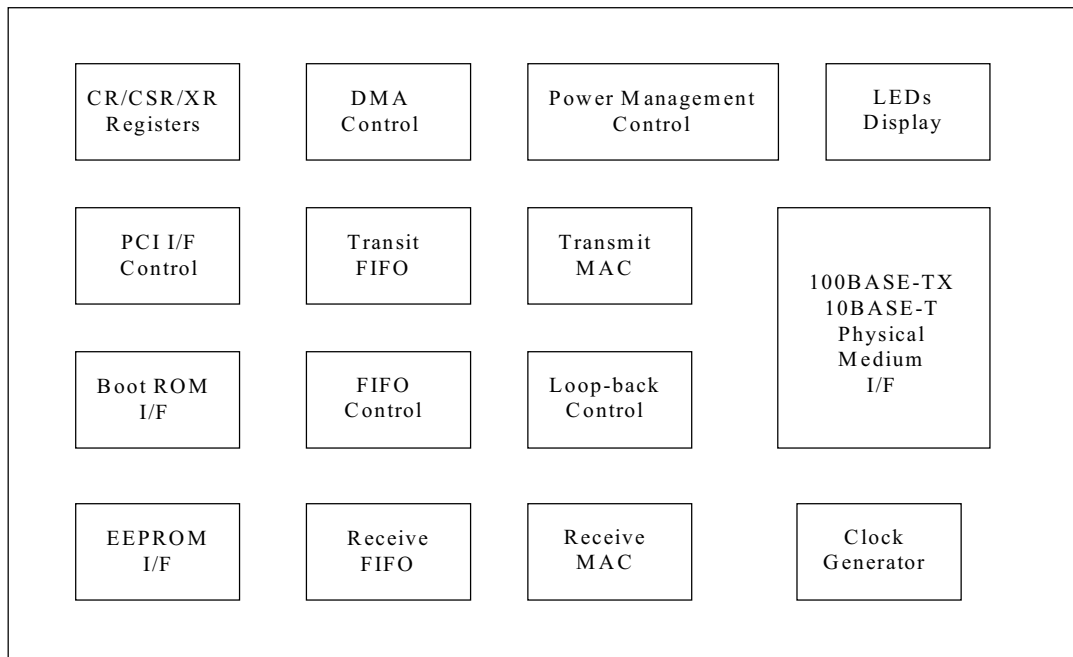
CR/CSR/XR Registers

DMA Control

Power Management Control

LEDs Display

PCI I/F Control

Transit FIFO

Transmit MAC

100BASE-TX 10BASE-T Physical Medium I/F

Boot ROM I/F

FIFO Control

Loop-back Control

EEPROM I/F

Receive FIFO

Receive MAC

Clock Generator